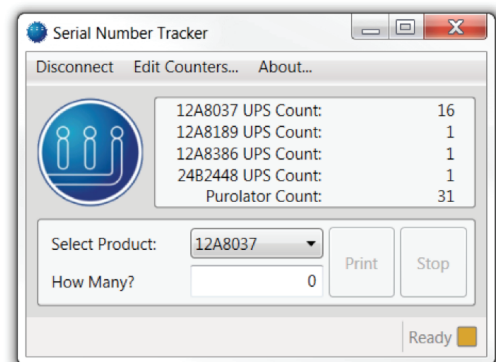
Serial Number Tracker

Disconnect Edit Counters... About...

| | |
|---|---|
| 12A8037 UPS Count: | 16 |
| 12A8189 UPS Count: | 1 |
| 12A8386 UPS Count: | 1 |
| 24B2448 UPS Count: | 1 |
| Purolator Count: | 31 |

Select Product: 12A8037

How Many? 0

Print

Stop

Ready